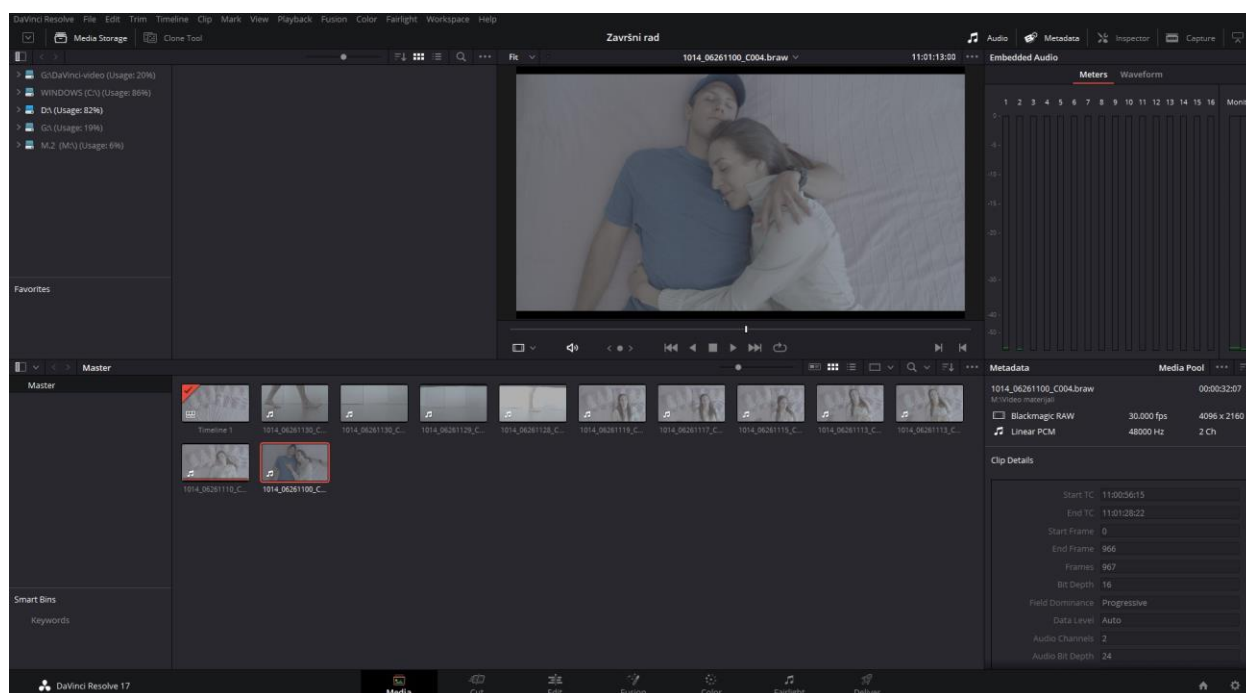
DaVinci Resolve File Edit Trim Timeline Clip Mark View Playback Fusion Color Fairlight Workspace Help

Media Storage Clone Tool

Završni rad

Audio Metadata Inspector Capture

Fit

1014_06261100_C004.braw

11:01:13:00

Embedded Audio

Meters Waveform

1 2 3 4 5 6 7 8 9 10 11 12 13 14 15 16

G:\DaVinci-video (Usage: 20%)
WINDOWS (C:\) (Usage: 86%)
D:\ (Usage: 82%)
G:\ (Usage: 19%)
M.2 (M:\) (Usage: 6%)

Favorites

Master

Master

Timeline 1
1014_06261130_C...
1014_06261130_C...
1014_06261129_C...
1014_06261128_C...
1014_06261119_C...
1014_06261117_C...
1014_06261115_C...
1014_06261113_C...
1014_06261113_C...
1014_06261110_C...
1014_06261100_C...

Metadata

Media Pool

1014_06261100_C004.braw
00:00:32:07
M:\Video materijali

Blackmagic RAW 30.000 fps 4096 x 2160
Linear PCM 48000 Hz 2 Ch

Clip Details

Start TC 11:00:56:15
End TC 11:01:28:22
Start Frame 0
End Frame 966
Frames 967
Bit Depth 16
Field Dominance Progressive
Data Level Auto
Audio Channels 2
Audio Bit Depth 24

Smart Bins
Keywords

DaVinci Resolve 17

Media Cut Edit Fusion Color Fairlight Deliver